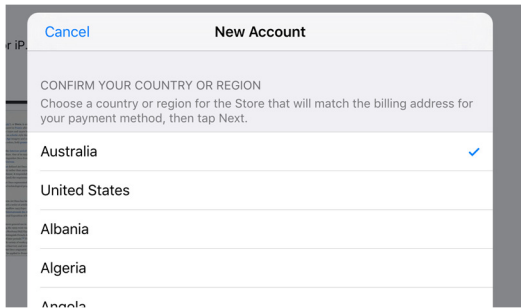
or iP

Cancel New Account

CONFIRM YOUR COUNTRY OR REGION
Choose a country or region for the Store that will match the billing address for your payment method, then tap Next.

Australia ✓

United States

Albania

Algeria

Angola